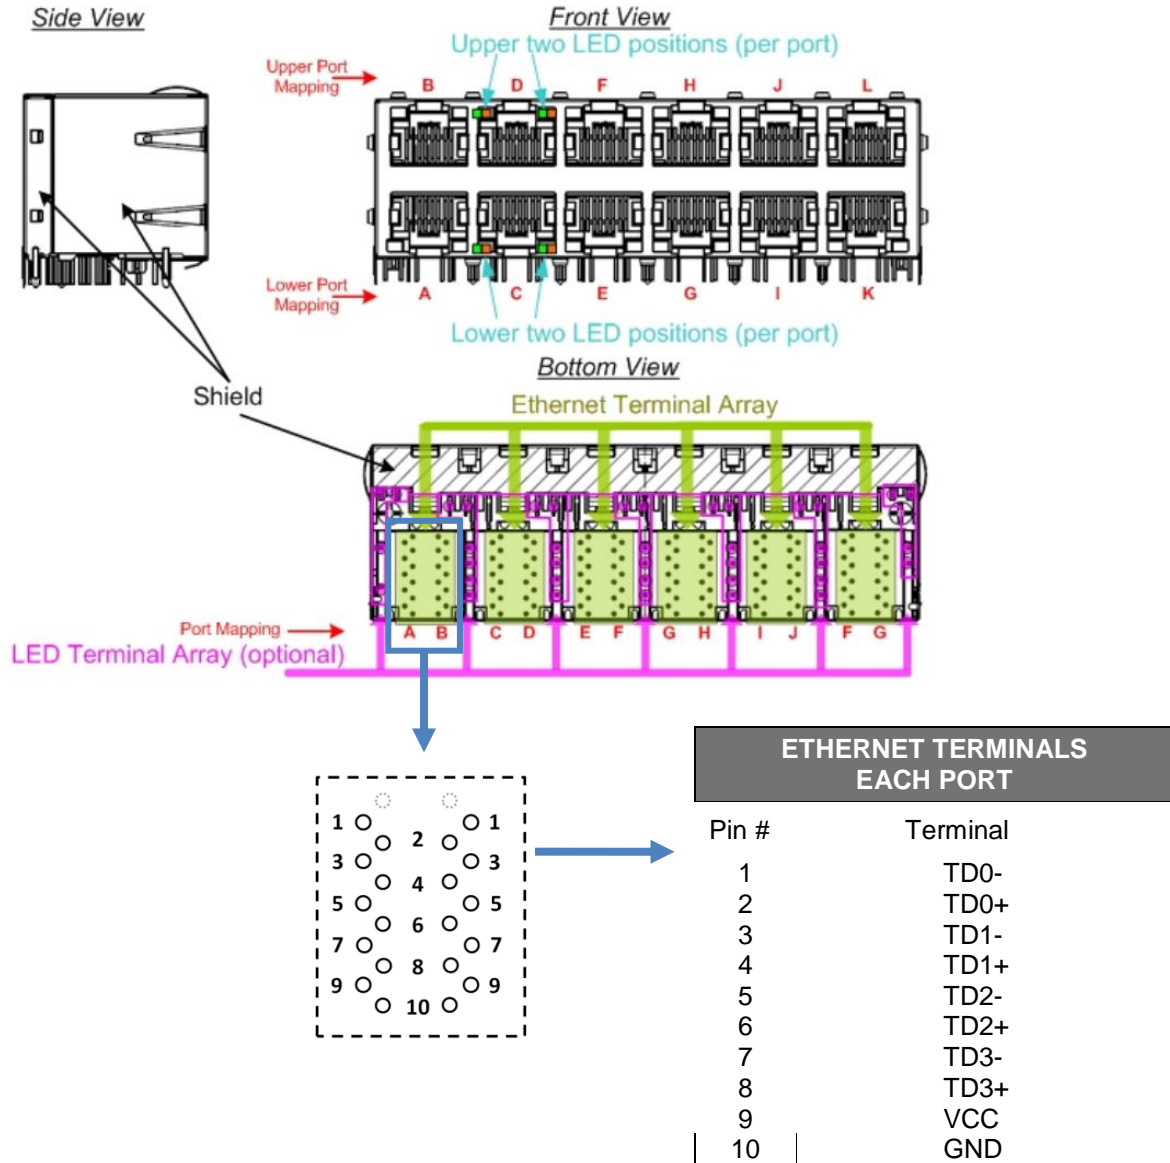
Side View

Front View

Upper two LED positions (per port)

Upper Port Mapping

B D F H J L

Lower Port Mapping

A C E G I K

Lower two LED positions (per port)

Bottom View

Shield

Ethernet Terminal Array

Port Mapping

LED Terminal Array (optional)

A B C D E F G H I J F G

1 1
2 2
3 3
4 4
5 5
6 6
7 7
8 8
9 9
10 10

| ETHERNET TERMINALS EACH PORT | |
|---|---|
| Pin # | Terminal |
| 1 | TD0- |
| 2 | TD0+ |
| 3 | TD1- |
| 4 | TD1+ |
| 5 | TD2- |
| 6 | TD2+ |
| 7 | TD3- |
| 8 | TD3+ |
| 9 | VCC |
| 10 | GND |